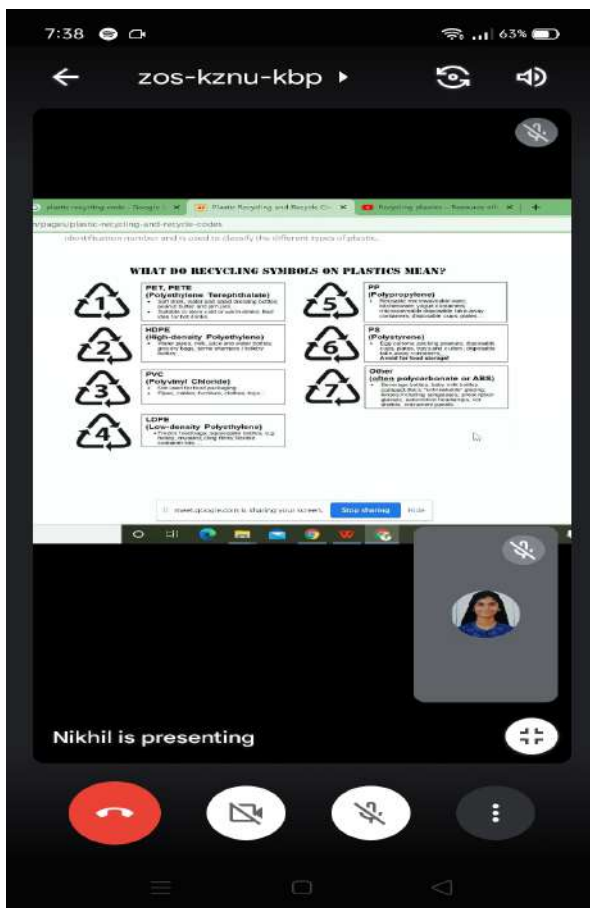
7:38

63%

zos-kznu-kbp

plastic recycling code - Google

Plastic Recycling and Recycle Co

Recycling plastic - Nursery rh

/pages/plastic-recycling-and-recycle-codes

identification number and is used to classify the different types of plastic.

WHAT DO RECYCLING SYMBOLS ON PLASTICS MEAN?

1
PET, PETE
(Polyethylene Terephthalate)
• Soft drink, water and salad dressing bottles, peanut butter and jam jars
• Suitable to store cold or warm drinks. Not safe for hot drinks

2
HDPE
(High-density Polyethylene)
• Water pipes, milk, juice and water bottles, grocery bags, some shampoo / toiletry bottles

3
PVC
(Polyvinyl Chloride)
• Pipes, cables, furniture, clothes, toys

4
LDPE
(Low-density Polyethylene)
• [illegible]

5
PP
(Polypropylene)
• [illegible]

6
PS
(Polystyrene)
• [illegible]
Avoid for food storage!

7
Other
(often polycarbonate or ABS)
• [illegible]

meet.google.com is sharing your screen. Stop sharing Hide

Nikhil is presenting